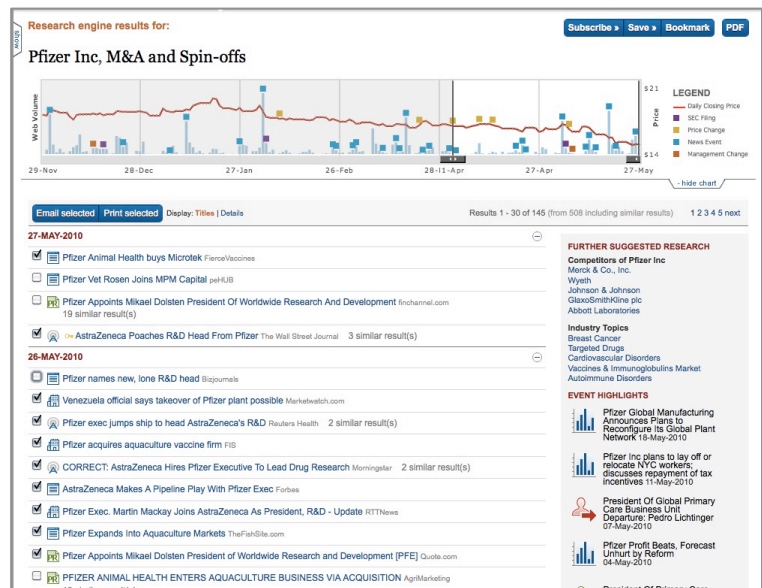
Show

Research engine results for:

Subscribe » Save » Bookmark PDF

Pfizer Inc, M&A and Spin-offs

Web Volume

Price

$21

$14

29-Nov 28-Dec 27-Jan 26-Feb 28-11-Apr 27-Apr 27-May

LEGEND
Daily Closing Price
SEC Filing
Price Change
News Event
Management Change

- hide chart

Email selected Print selected Display: Titles | Details

Results 1 - 30 of 145 (from 508 including similar results) 1 2 3 4 5 next

27-MAY-2010

Pfizer Animal Health buys Microtek FierceVaccines

Pfizer Vet Rosen Joins MPM Capital peHUB

Pfizer Appoints Mikael Dolsten President Of Worldwide Research And Development finchannel.com
19 similar result(s)

AstraZeneca Poaches R&D Head From Pfizer The Wall Street Journal 3 similar result(s)

26-MAY-2010

Pfizer names new, lone R&D head Bizjournals

Venezuela official says takeover of Pfizer plant possible Marketwatch.com

Pfizer exec jumps ship to head AstraZeneca's R&D Reuters Health 2 similar result(s)

Pfizer acquires aquaculture vaccine firm FIS

CORRECT: AstraZeneca Hires Pfizer Executive To Lead Drug Research Morningstar 2 similar result(s)

AstraZeneca Makes A Pipeline Play With Pfizer Exec Forbes

Pfizer Exec. Martin Mackay Joins AstraZeneca As President, R&D - Update RTTNews

Pfizer Expands into Aquaculture Markets TheFishSite.com

Pfizer Appoints Mikael Dolsten President of Worldwide Research and Development [PFE] Quote.com

PFIZER ANIMAL HEALTH ENTERS AQUACULTURE BUSINESS VIA ACQUISITION AgriMarketing

FURTHER SUGGESTED RESEARCH

Competitors of Pfizer Inc
Merck & Co., Inc.
Wyeth
Johnson & Johnson
GlaxoSmithKline plc
Abbott Laboratories

Industry Topics
Breast Cancer
Targeted Drugs
Cardiovascular Disorders
Vaccines & Immunoglobulins Market
Autoimmune Disorders

EVENT HIGHLIGHTS

Pfizer Global Manufacturing Announces Plans to Reconfigure Its Global Plant Network 18-May-2010

Pfizer Inc plans to lay off or relocate NYC workers; discusses repayment of tax incentives 11-May-2010

President Of Global Primary Care Business Unit Departure: Pedro Lichtinger 07-May-2010

Pfizer Profit Beats, Forecast Unhurt by Reform 04-May-2010

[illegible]